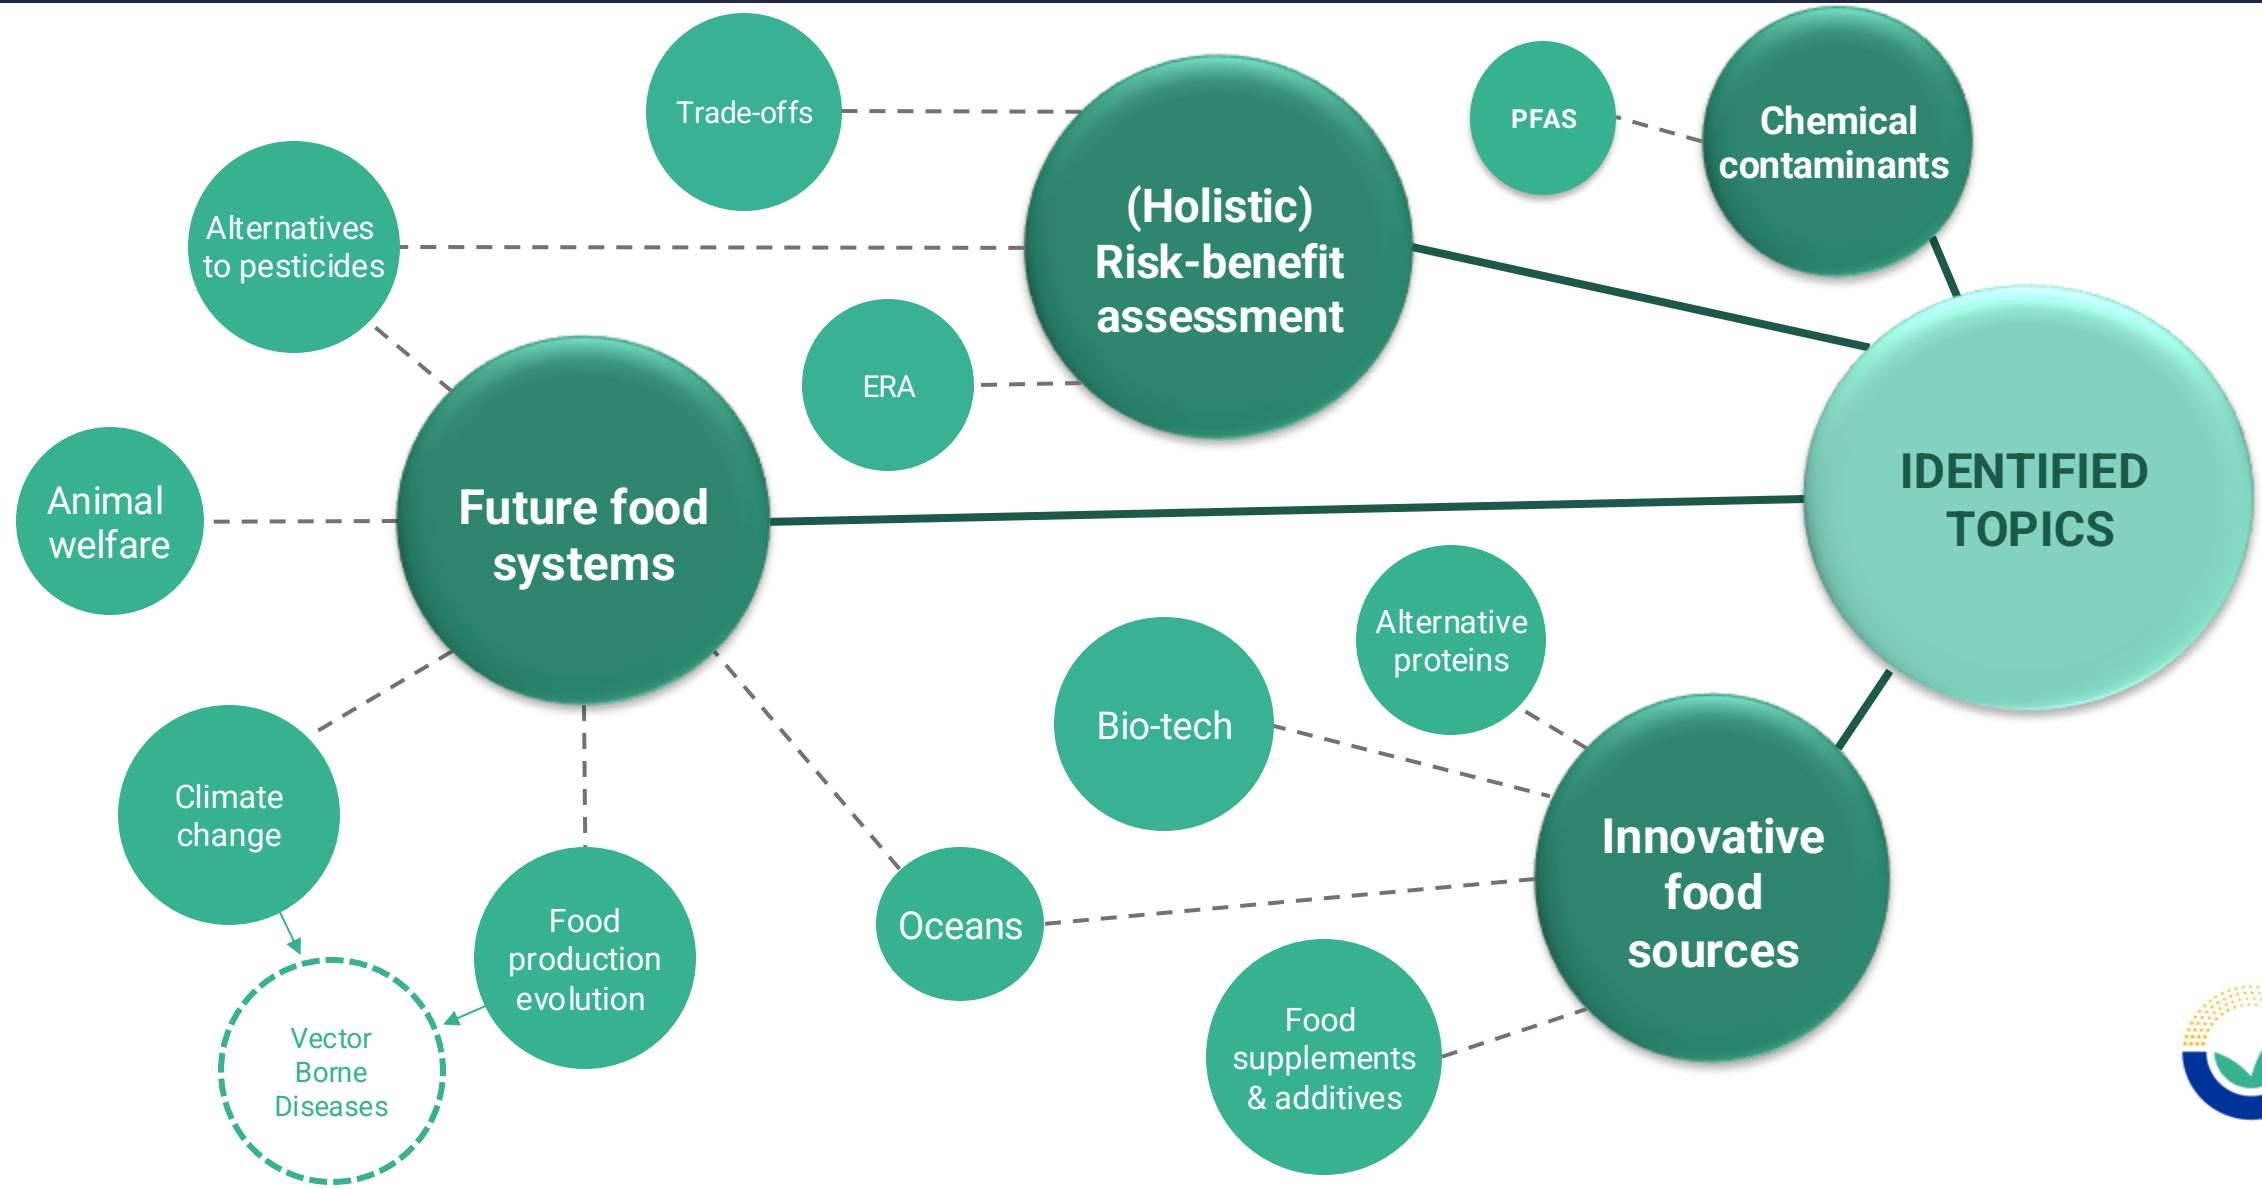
Trade-offs

(Holistic) Risk-benefit assessment

PFAS

Chemical contaminants

Alternatives to pesticides

ERA

IDENTIFIED TOPICS

Animal welfare

Future food systems

Alternative proteins

Bio-tech

Climate change

Innovative food sources

Food production evolution

Oceans

Vector Borne Diseases

Food supplements & additives